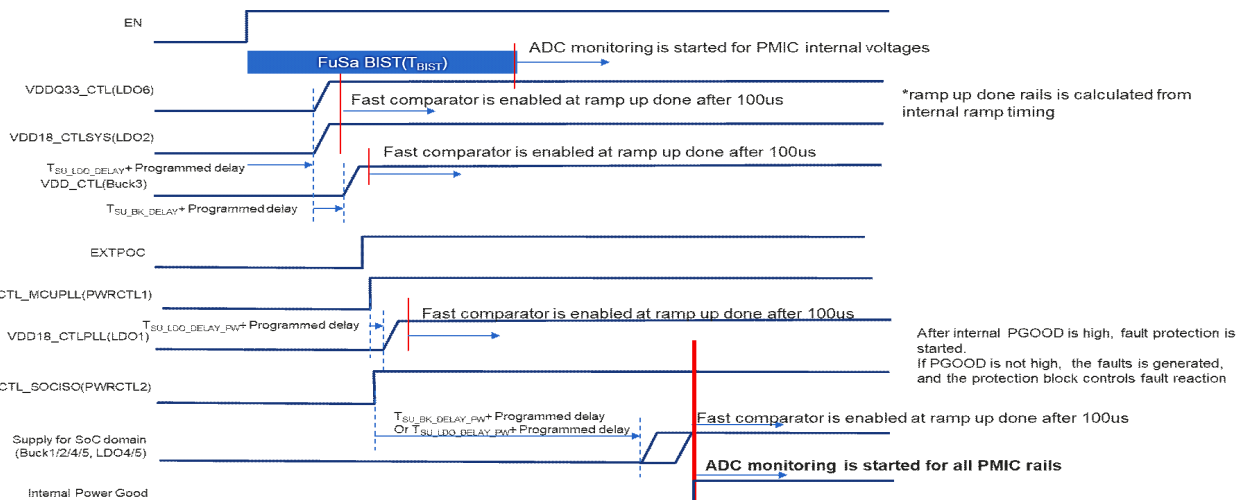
EN

FuSa BIST($T_{BIST}$)

ADC monitoring is started for PMIC internal voltages

VDDQ33_CTL(LDO6)

Fast comparator is enabled at ramp up done after 100us

*ramp up done rails is calculated from internal ramp timing

VDD18_CTLSYS(LDO2)

$T_{SU\_LDO\_DELAY}$+ Programmed delay

Fast comparator is enabled at ramp up done after 100us

VDD_CTL(Buck3)

$T_{SU\_BK\_DELAY}$+ Programmed delay

EXTPOC

CTL_MCUPLL(PWRCTL1)

$T_{SU\_LDO\_DELAY\_PW}$+ Programmed delay

Fast comparator is enabled at ramp up done after 100us

VDD18_CTLPLL(LDO1)

After internal PGOOD is high, fault protection is started.
If PGOOD is not high, the faults is generated, and the protection block controls fault reaction

CTL_SOCISO(PWRCTL2)

$T_{SU\_BK\_DELAY\_PW}$+ Programmed delay
Or $T_{SU\_LDO\_DELAY\_PW}$+ Programmed delay

Fast comparator is enabled at ramp up done after 100us

Supply for SoC domain (Buck1/2/4/5, LDO4/5)

ADC monitoring is started for all PMIC rails

Internal Power Good